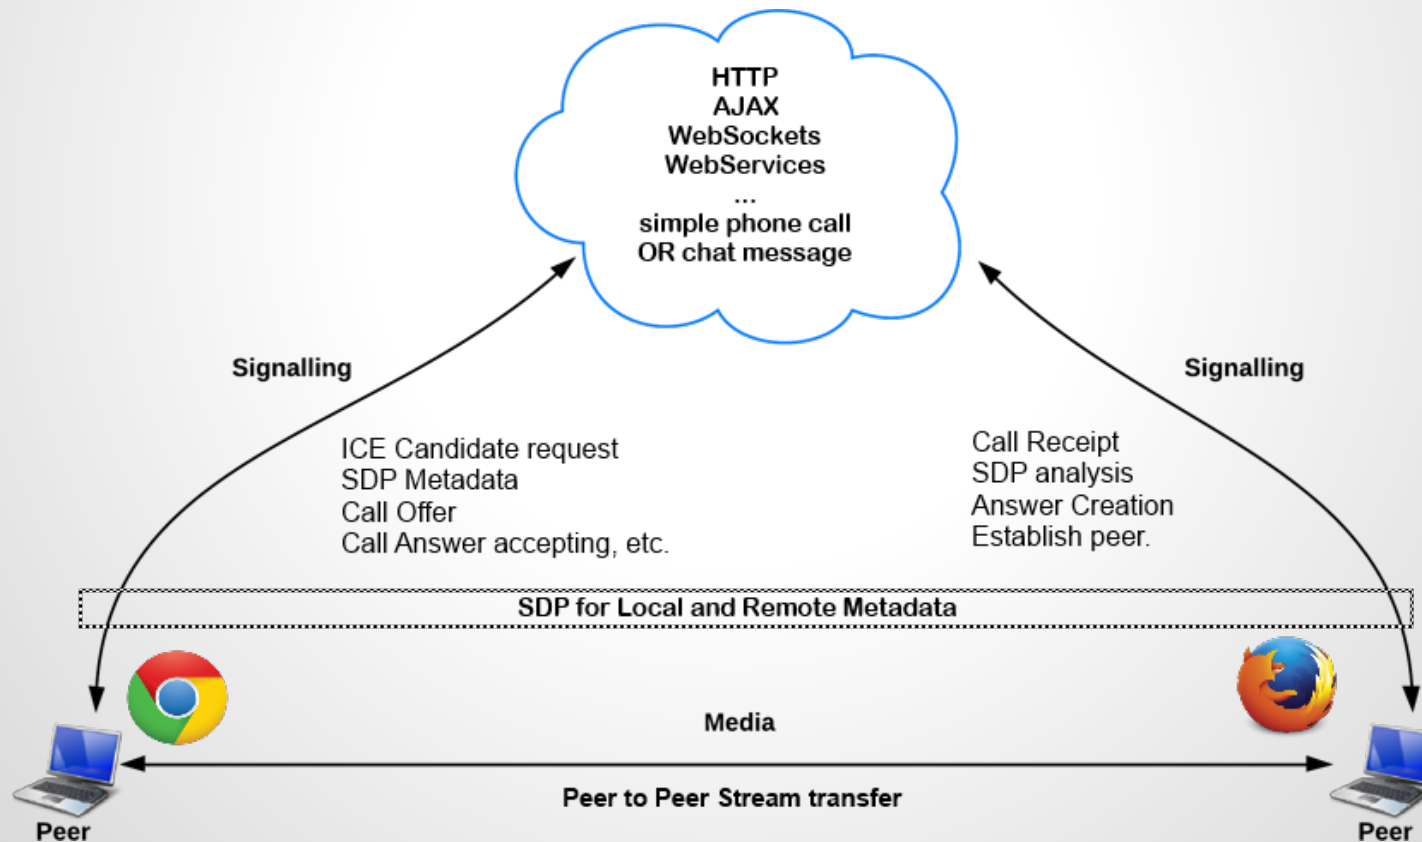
HTTP
AJAX
WebSockets
WebServices
...
simple phone call
OR chat message

Signalling

Signalling

ICE Candidate request
SDP Metadata
Call Offer
Call Answer accepting, etc.

Call Receipt
SDP analysis
Answer Creation
Establish peer.

SDP for Local and Remote Metadata

Media

Peer to Peer Stream transfer

Peer

Peer